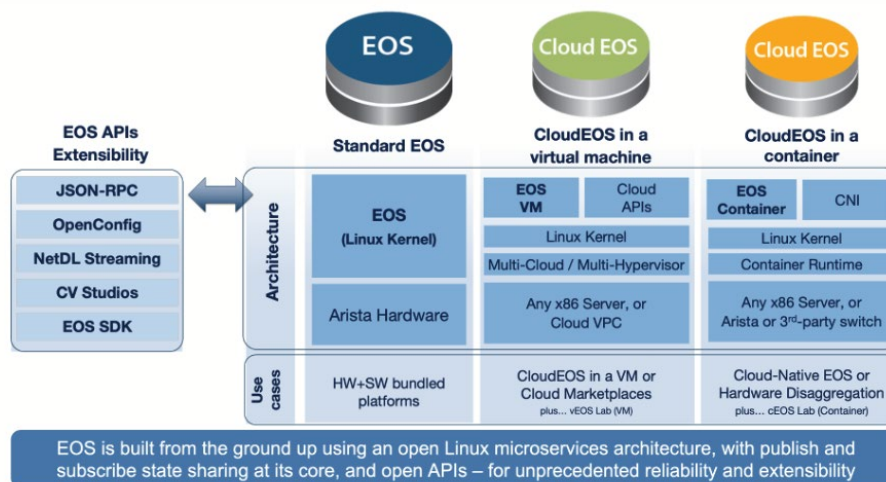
EOS

Cloud EOS

Cloud EOS

EOS APIs Extensibility

Standard EOS

CloudEOS in a virtual machine

CloudEOS in a container

JSON-RPC

OpenConfig

NetDL Streaming

CV Studios

EOS SDK

Architecture

EOS (Linux Kernel)

Arista Hardware

EOS VM

Cloud APIs

Linux Kernel

Multi-Cloud / Multi-Hypervisor

Any x86 Server, or Cloud VPC

EOS Container

CNI

Linux Kernel

Container Runtime

Any x86 Server, or Arista or 3rd-party switch

Use cases

HW+SW bundled platforms

CloudEOS in a VM or Cloud Marketplaces plus... vEOS Lab (VM)

Cloud-Native EOS or Hardware Disaggregation plus... cEOS Lab (Container)

EOS is built from the ground up using an open Linux microservices architecture, with publish and subscribe state sharing at its core, and open APIs – for unprecedented reliability and extensibility